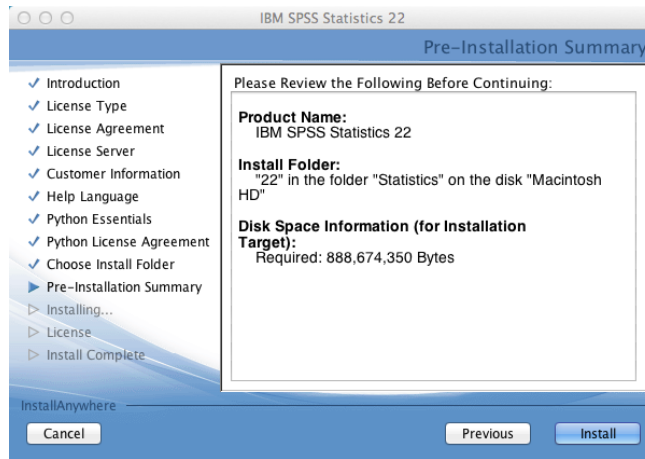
IBM SPSS Statistics 22

Pre-Installation Summary

✓ Introduction
✓ License Type
✓ License Agreement
✓ License Server
✓ Customer Information
✓ Help Language
✓ Python Essentials
✓ Python License Agreement
✓ Choose Install Folder
▶ Pre-Installation Summary
▷ Installing...
▷ License
▷ Install Complete

Please Review the Following Before Continuing:

Product Name:
IBM SPSS Statistics 22

Install Folder:
"22" in the folder "Statistics" on the disk "Macintosh HD"

Disk Space Information (for Installation Target):
Required: 888,674,350 Bytes

InstallAnywhere

Cancel

Previous

Install